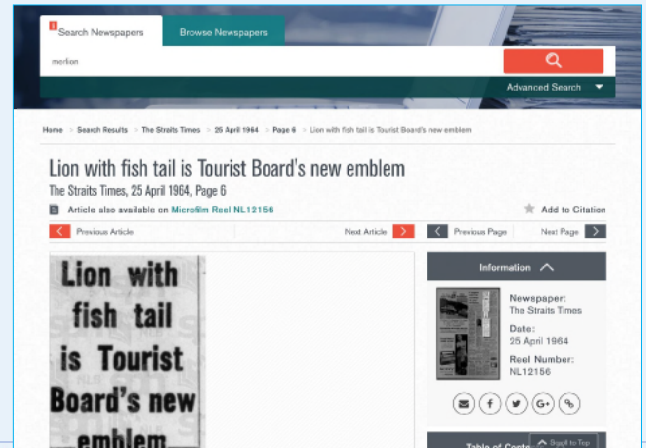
Search Newspapers
Browse Newspapers

merlion

Advanced Search

Home > Search Results > The Straits Times > 25 April 1964 > Page 6 > Lion with fish tail is Tourist Board's new emblem

Lion with fish tail is Tourist Board's new emblem
The Straits Times, 25 April 1964, Page 6

Article also available on Microfilm Reel NL12156

Add to Citation

Previous Article
Next Article
Previous Page
Next Page

Lion with fish tail is Tourist Board's new emblem

Information

Newspaper:
The Straits Times
Date:
25 April 1964
Reel Number:
NL12156

G+

Table of Cont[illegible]
Scroll to Top